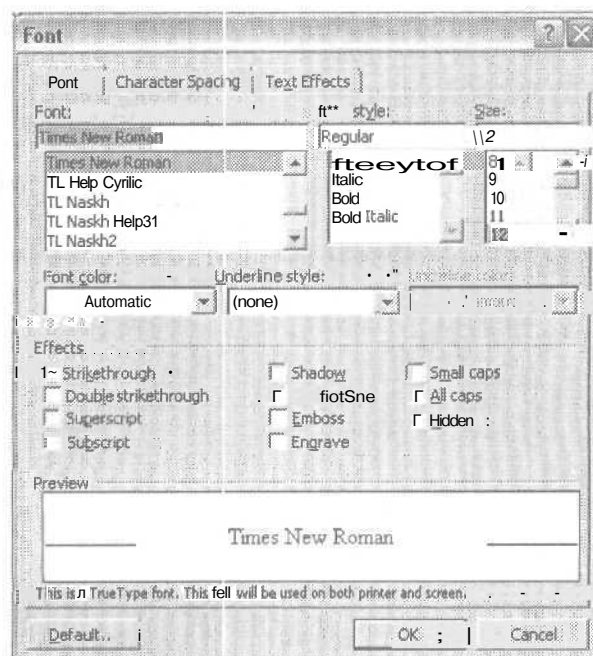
Font

Pont | Character Spacing | Text Effects

Font: ft** style: Size:

Times New Roman Regular \\2

Times New Roman
TL Help Cyrilic
TL Naskh
TL Naskh Help31
TL Naskh2

fteeytof
Italic
Bold
Bold Italic

8
9
10
11
12

Font color: Underline style: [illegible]

Automatic (none) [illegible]

Effects

Strikethrough
Double strikethrough
Superscript
Subscript

Shadow
fiotSne
Emboss
Engrave

Small caps
All caps
Hidden

Preview

Times New Roman

This is л TrueType font. This fell will be used on both printer and screen.

Default... OK Cancel